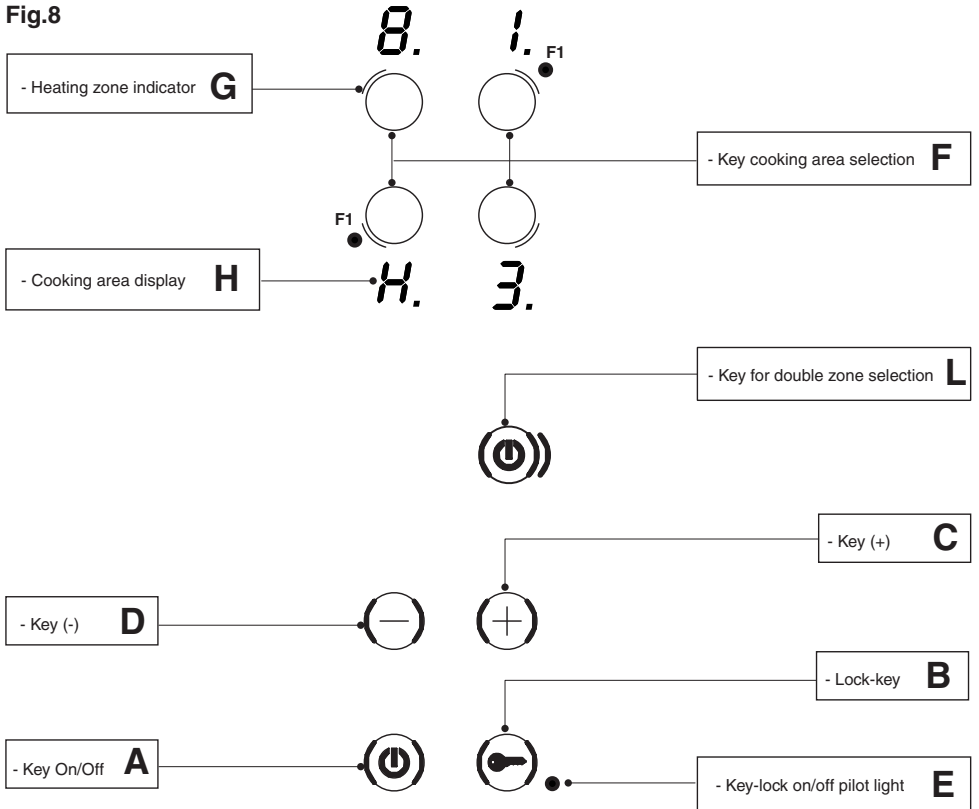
Fig.8

8. 1.

F1

- Heating zone indicator G

- Key cooking area selection F

F1

- Cooking area display H

H. 3.

- Key for double zone selection L

- Key (+) C

- Key (-) D

- Lock-key B

- Key On/Off A

- Key-lock on/off pilot light E